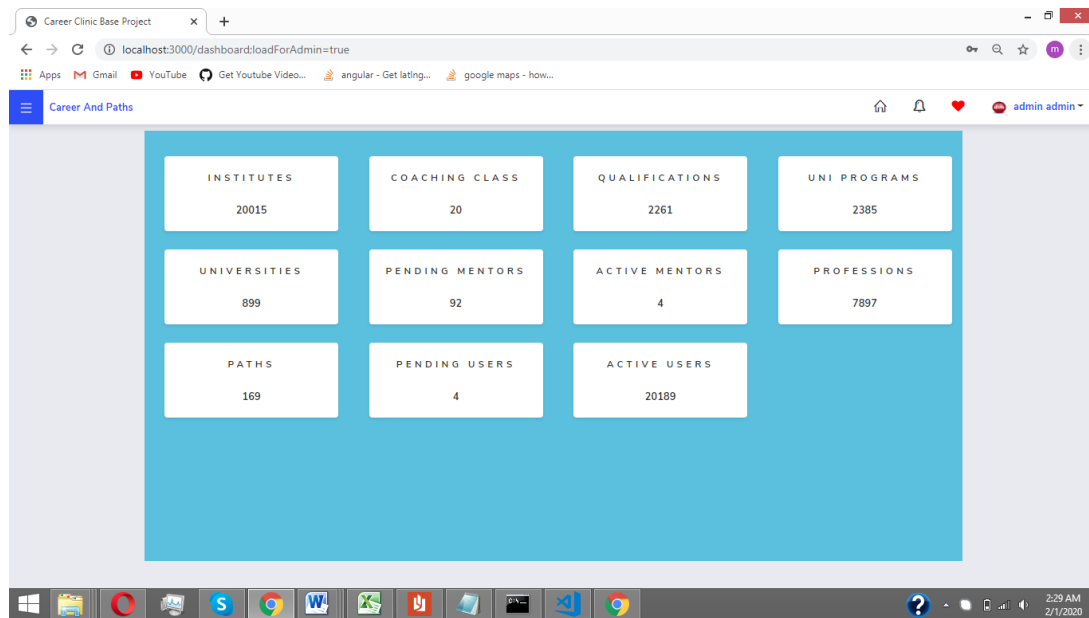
Career Clinic Base Project ×
+
localhost:3000/dashboard;loadForAdmin=true
m
Apps Gmail YouTube Get Youtube Video... angular - Get latlng... google maps - how...
Career And Paths
admin admin

| INSTITUTES | COACHING CLASS | QUALIFICATIONS | UNI PROGRAMS |
|---|---|---|---|
| 20015 | 20 | 2261 | 2385 |
| UNIVERSITIES | PENDING MENTORS | ACTIVE MENTORS | PROFESSIONS |
| 899 | 92 | 4 | 7897 |
| PATHS | PENDING USERS | ACTIVE USERS | |
| 169 | 4 | 20189 | |

2:29 AM
2/1/2020